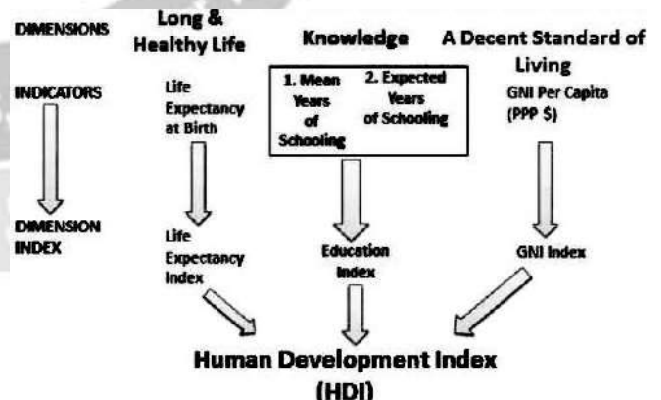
DIMENSIONS

Long & Healthy Life

Knowledge

A Decent Standard of Living

INDICATORS

Life Expectancy at Birth

1. Mean Years of Schooling

2. Expected Years of Schooling

GNI Per Capita (PPP $)

DIMENSION INDEX

Life Expectancy Index

Education Index

GNI Index

Human Development Index (HDI)